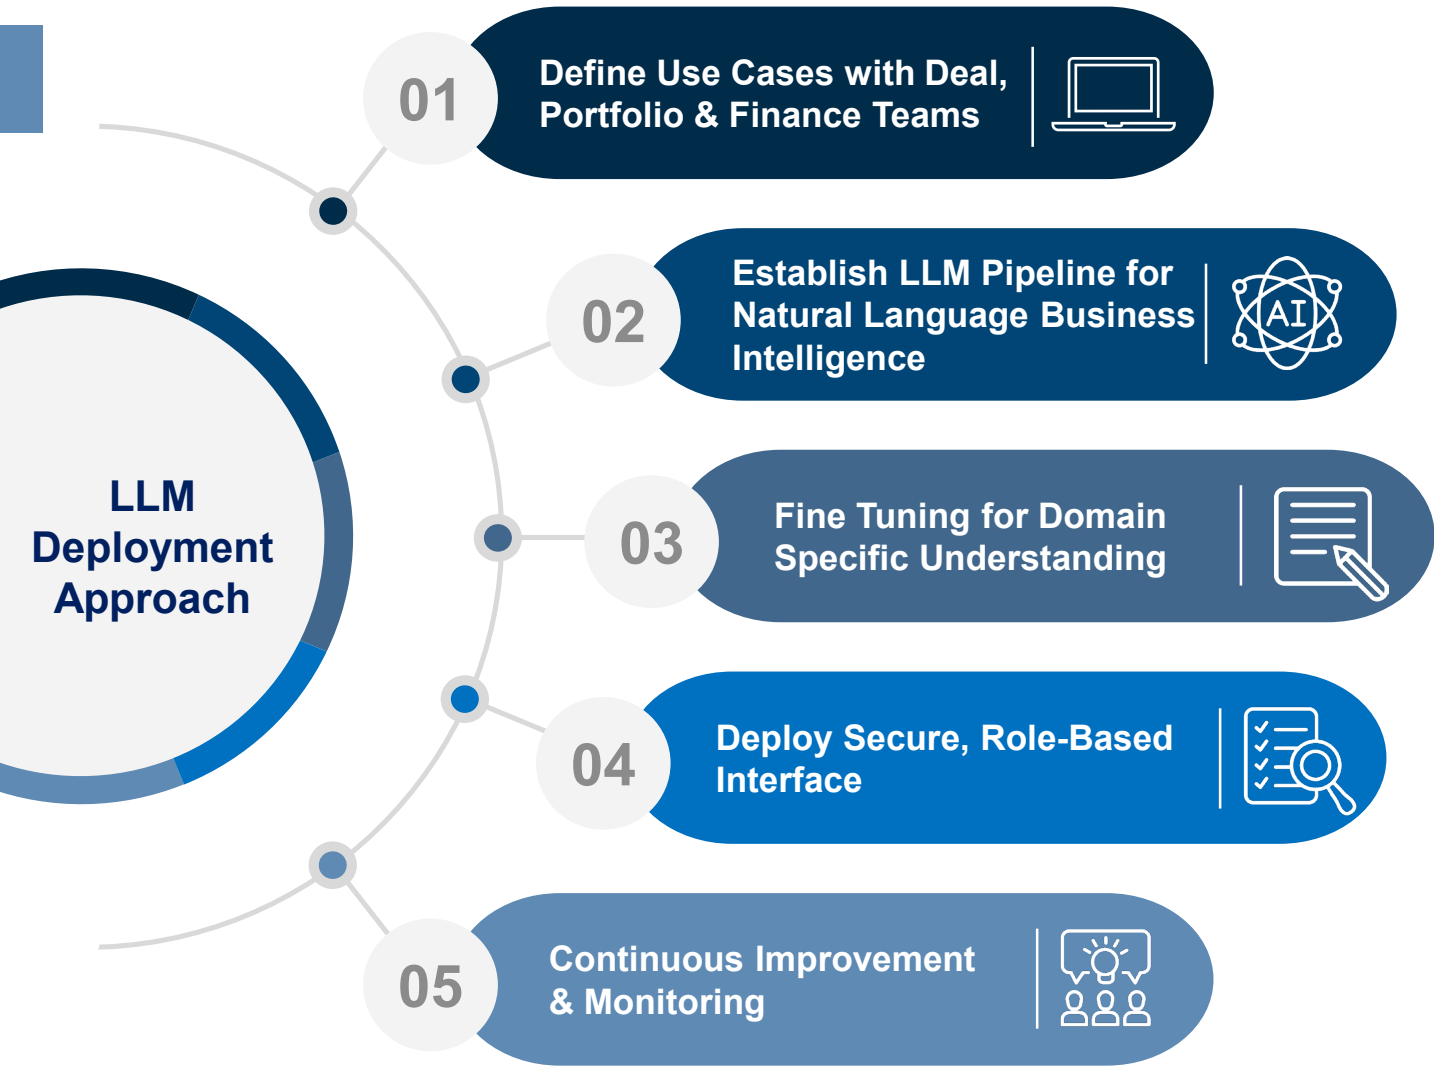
LLM Deployment Approach

01
Define Use Cases with Deal, Portfolio & Finance Teams

02
Establish LLM Pipeline for Natural Language Business Intelligence

AI

03
Fine Tuning for Domain Specific Understanding

04
Deploy Secure, Role-Based Interface

05
Continuous Improvement & Monitoring